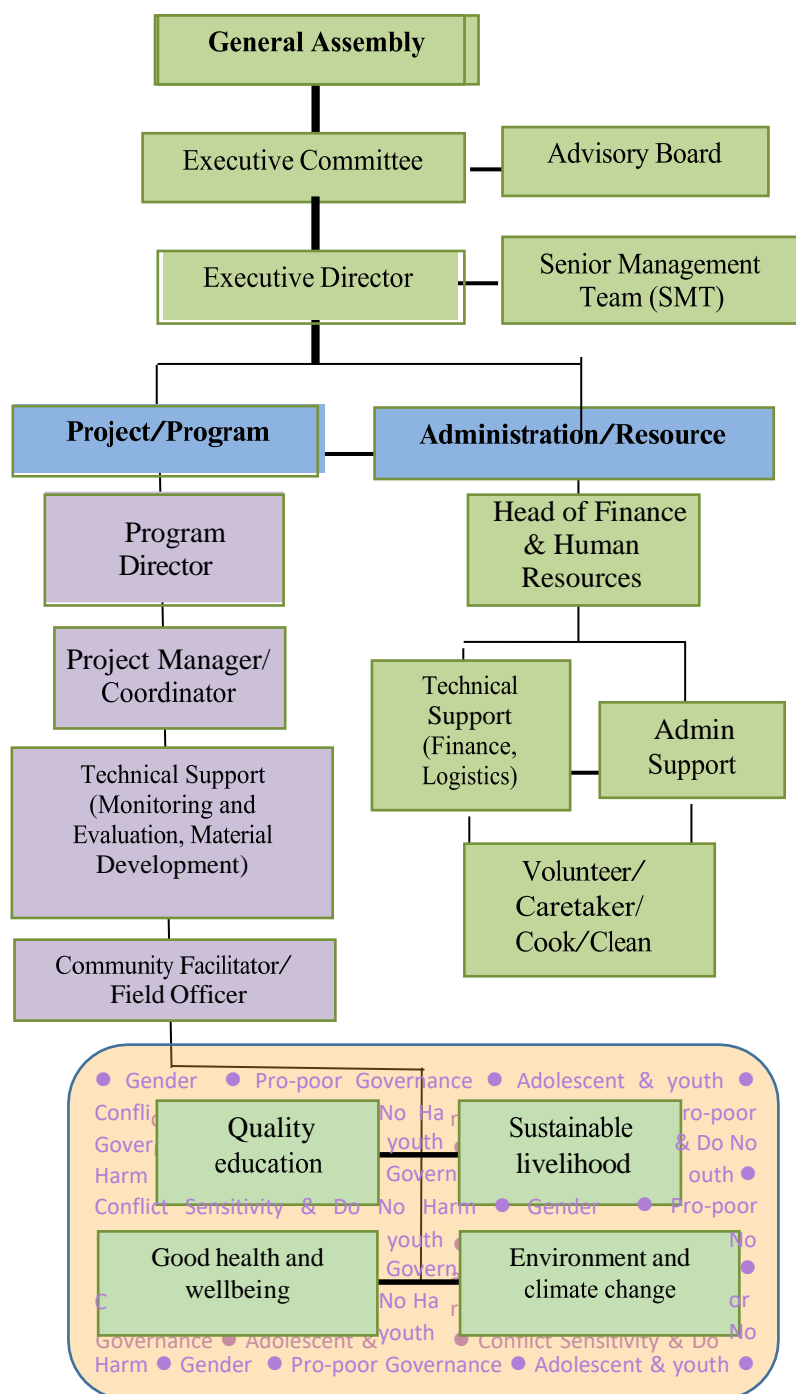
General Assembly

Executive Committee

Advisory Board

Executive Director

Senior Management Team (SMT)

Project/Program

Administration/Resource

Program Director

Head of Finance & Human Resources

Project Manager/ Coordinator

Technical Support (Finance, Logistics)

Admin Support

Technical Support (Monitoring and Evaluation, Material Development)

Volunteer/ Caretaker/ Cook/Clean

Community Facilitator/ Field Officer

● Gender ● Pro-poor Governance ● Adolescent & youth ●
Confli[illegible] No Ha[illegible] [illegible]ro-poor
Gover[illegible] youth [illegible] & Do No
Harm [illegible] Govern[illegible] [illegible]outh ●
Conflict Sensitivity & Do No Harm ● Gender ● Pro-poor
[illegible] youth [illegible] No
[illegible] Govern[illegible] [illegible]●
C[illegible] No Ha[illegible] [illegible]or
Governance ● Adolescent & youth ● Conflict Sensitivity & Do No
Harm ● Gender ● Pro-poor Governance ● Adolescent & youth ●

Quality education

Sustainable livelihood

Good health and wellbeing

Environment and climate change